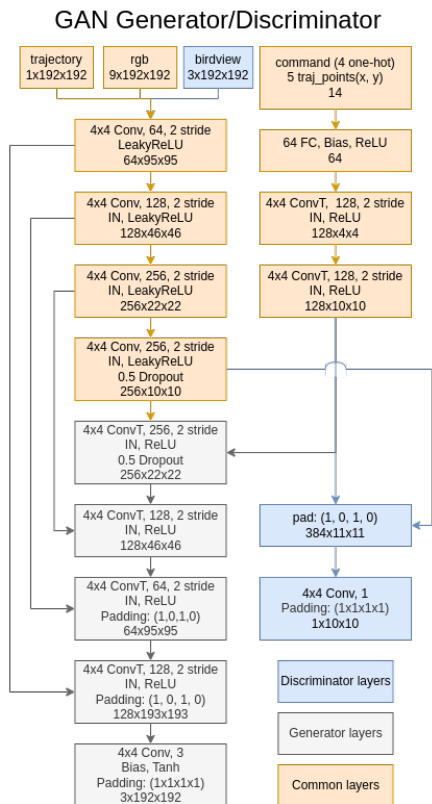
GAN Generator/Discriminator

trajectory
1x192x192

rgb
9x192x192

birdview
3x192x192

command (4 one-hot)
5 traj_points(x, y)
14

4x4 Conv, 64, 2 stride
LeakyReLU
64x95x95

64 FC, Bias, ReLU
64

4x4 Conv, 128, 2 stride
IN, LeakyReLU
128x46x46

4x4 ConvT, 128, 2 stride
IN, ReLU
128x4x4

4x4 Conv, 256, 2 stride
IN, LeakyReLU
256x22x22

4x4 ConvT, 128, 2 stride
IN, ReLU
128x10x10

4x4 Conv, 256, 2 stride
IN, LeakyReLU
0.5 Dropout
256x10x10

4x4 ConvT, 256, 2 stride
IN, ReLU
0.5 Dropout
256x22x22

4x4 ConvT, 128, 2 stride
IN, ReLU
128x46x46

pad: (1, 0, 1, 0)
384x11x11

4x4 ConvT, 64, 2 stride
IN, ReLU
Padding: (1,0,1,0)
64x95x95

4x4 Conv, 1
Padding: (1x1x1x1)
1x10x10

4x4 ConvT, 128, 2 stride
IN, ReLU
Padding: (1, 0, 1, 0)
128x193x193

Discriminator layers

Generator layers

4x4 Conv, 3
Bias, Tanh
Padding: (1x1x1x1)
3x192x192

Common layers